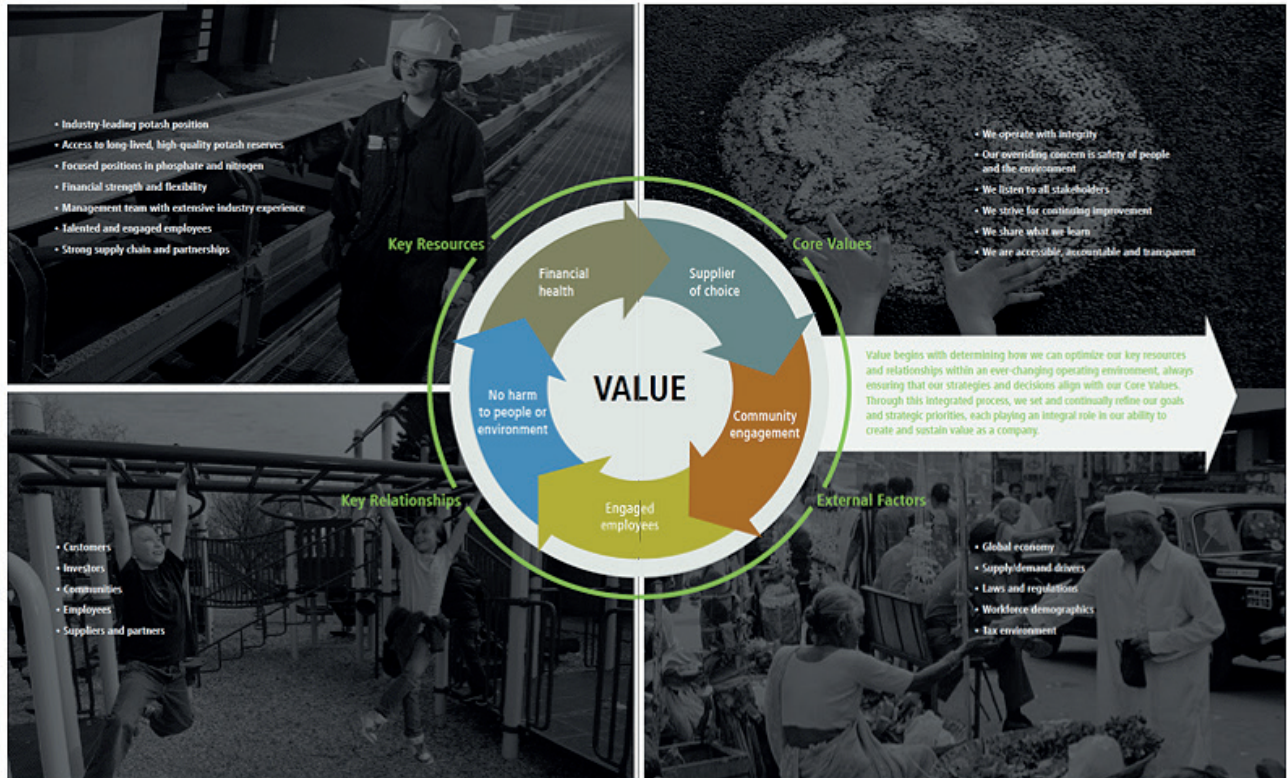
• Industry-leading potash position
• Access to long-lived, high-quality potash reserves
• Focused positions in phosphate and nitrogen
• Financial strength and flexibility
• Management team with extensive industry experience
• Talented and engaged employees
• Strong supply chain and partnerships

Key Resources

• We operate with integrity
• Our overriding concern is safety of people and the environment
• We listen to all stakeholders
• We strive for continuing improvement
• We share what we learn
• We are accessible, accountable and transparent

Core Values

Financial health

Supplier of choice

Community engagement

Engaged employees

No harm to people or environment

VALUE

Value begins with determining how we can optimize our key resources and relationships within an ever-changing operating environment, always ensuring that our strategies and decisions align with our Core Values. Through this integrated process, we set and continually refine our goals and strategic priorities, each playing an integral role in our ability to create and sustain value as a company.

Key Relationships

• Customers
• Investors
• Communities
• Employees
• Suppliers and partners

External Factors

• Global economy
• Supply/demand drivers
• Laws and regulations
• Workforce demographics
• Tax environment